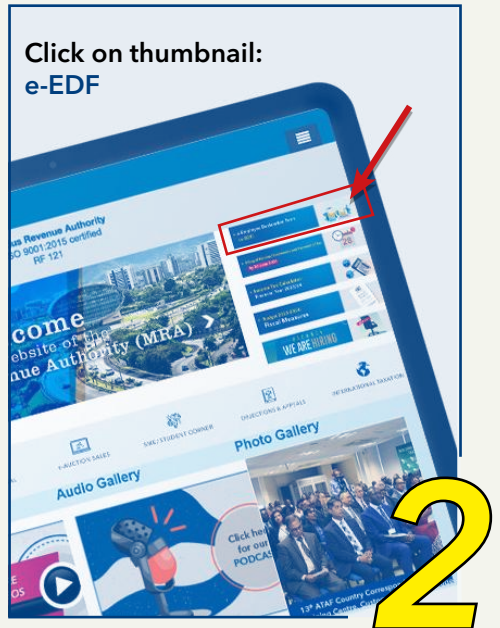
Click on thumbnail:
e-EDF

us Revenue Authority
SO 9001:2015 certified
RF 121

come
ebsite of the
nue Authority (MRA)

e-Employee Declaration Form

Income Tax Calculator
Income Year 2023-2024

Budget 2023-2024
Fiscal Measures

WE ARE HIRING

E-AUCTION SALES

SME/STUDENT CORNER

OBJECTIONS & APPEALS

INTERNATIONAL TAXATION

Photo Gallery

Audio Gallery

Click here
for our
PODCAS

13th ATAF Country Correspo

2